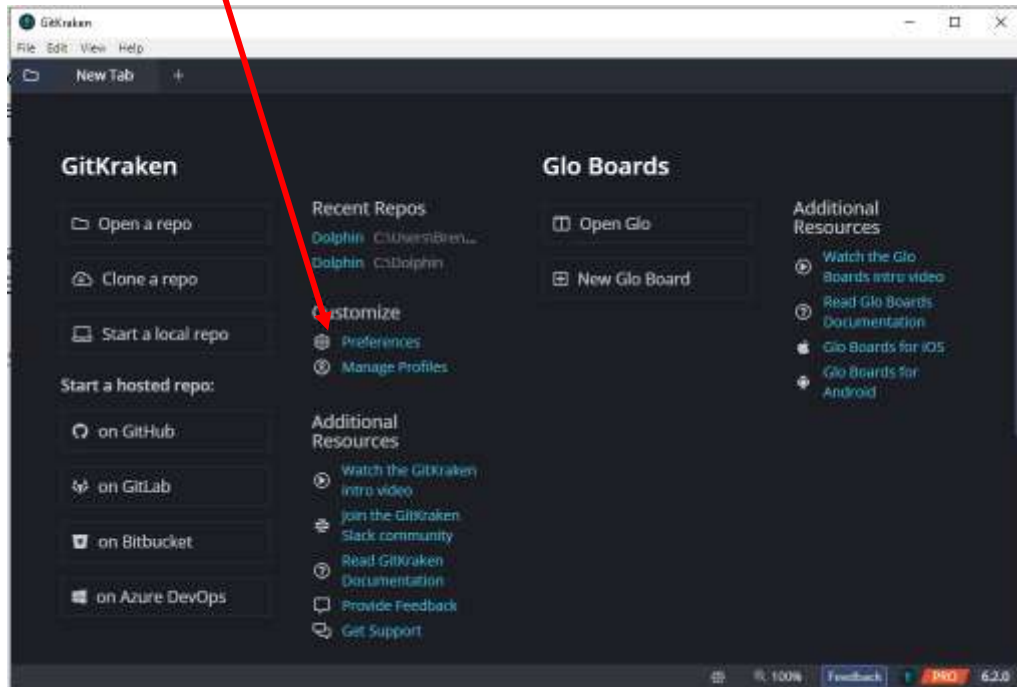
GitKraken

File Edit View Help

New Tab +

GitKraken

Open a repo

Clone a repo

Start a local repo

Start a hosted repo:

on GitHub

on GitLab

on Bitbucket

on Azure DevOps

Recent Repos

Dolphin C:\Users\Bren...

Dolphin C:\Dolphin

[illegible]stomize

Preferences

Manage Profiles

Additional Resources

Watch the GitKraken intro video

Join the GitKraken Slack community

Read GitKraken Documentation

Provide Feedback

Get Support

Glo Boards

Open Glo

New Glo Board

Additional Resources

Watch the Glo Boards intro video

Read Glo Boards Documentation

Glo Boards for iOS

Glo Boards for Android

100% Feedback 1 PRO 6.2.0